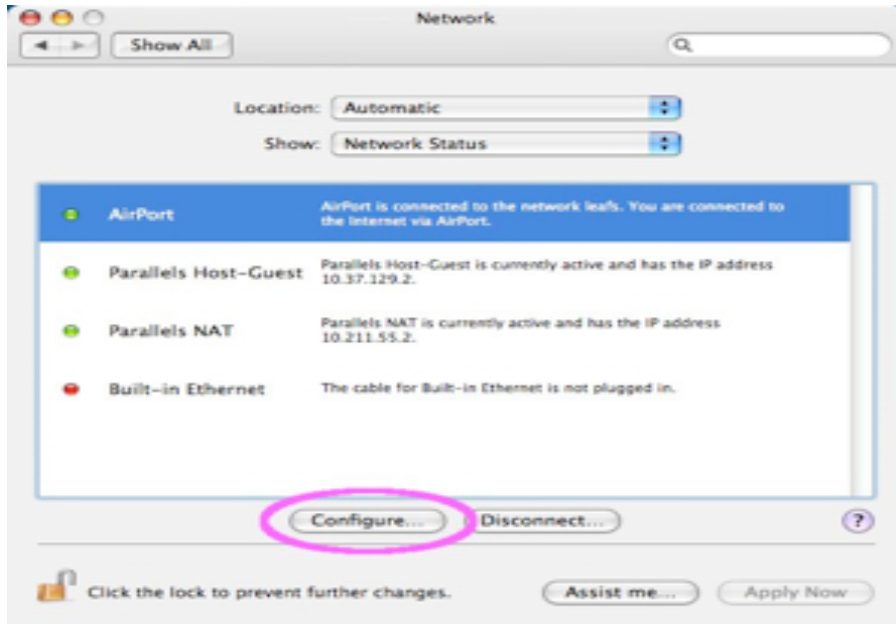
Network

Show All

Location: Automatic

Show: Network Status

AirPort

AirPort is connected to the network leafs. You are connected to the Internet via AirPort.

Parallels Host-Guest

Parallels Host-Guest is currently active and has the IP address 10.37.129.2.

Parallels NAT

Parallels NAT is currently active and has the IP address 10.211.55.2.

Built-in Ethernet

The cable for Built-in Ethernet is not plugged in.

Configure...

Disconnect...

?

Click the lock to prevent further changes.

Assist me...

Apply Now